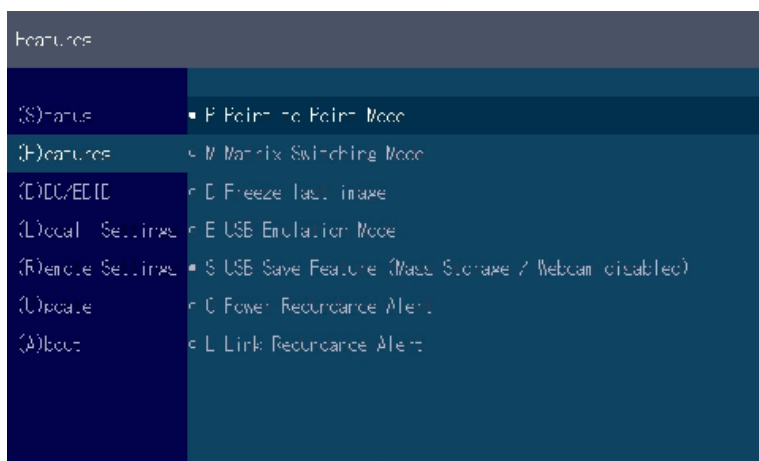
Features

(S)tatus
(F)eatures
(D)DC/EDID
(L)ocal Settings
(R)emote Settings
(U)pdate
(A)bout

■ P Point to Point Mode
○ M Matrix Switching Mode
○ D Freeze last image
○ E USB Emulation Mode
■ S USB Save Feature (Mass Storage / Webcam disabled)
○ C Power Redundance Alert
○ L Link Redundance Alert